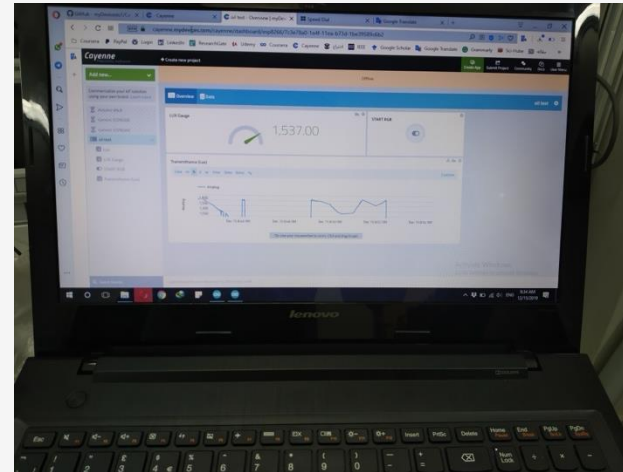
Cayenne

Create new project

Add new...

Offline

Overview

Data

LDR Gauge

1,537.00

START RGB

Transmittance (Lux)

Activate Windows

lenovo

Esc

Insert

PrtSc

Delete

Home

End

PgUp

PgDn

Num Lock